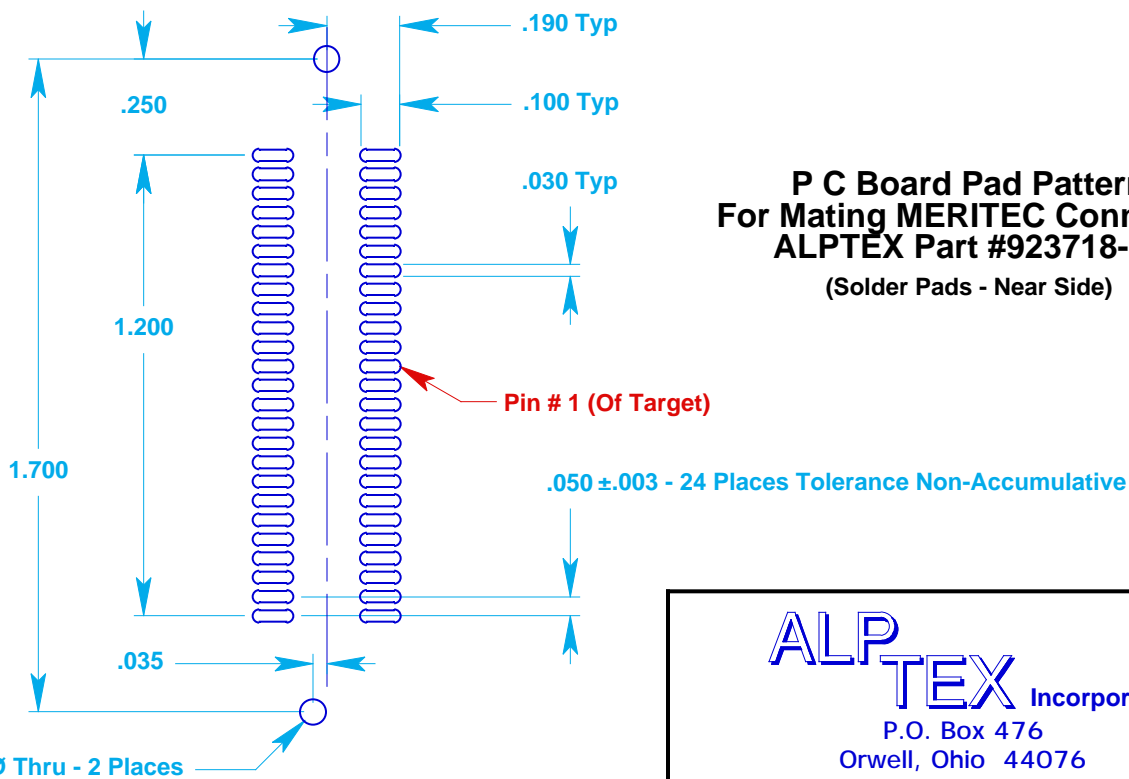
.190 Typ

.250

.100 Typ

.030 Typ

P C Board Pad Pattern
For Mating MERITEC Conn
ALPTEX Part #923718-

(Solder Pads - Near Side)

1.200

Pin # 1 (Of Target)

1.700

.050 ±.003 - 24 Places Tolerance Non-Accumulative

.035

Ø Thru - 2 Places

ALP
TEX
Incorpor
P.O. Box 476
Orwell, Ohio 44076